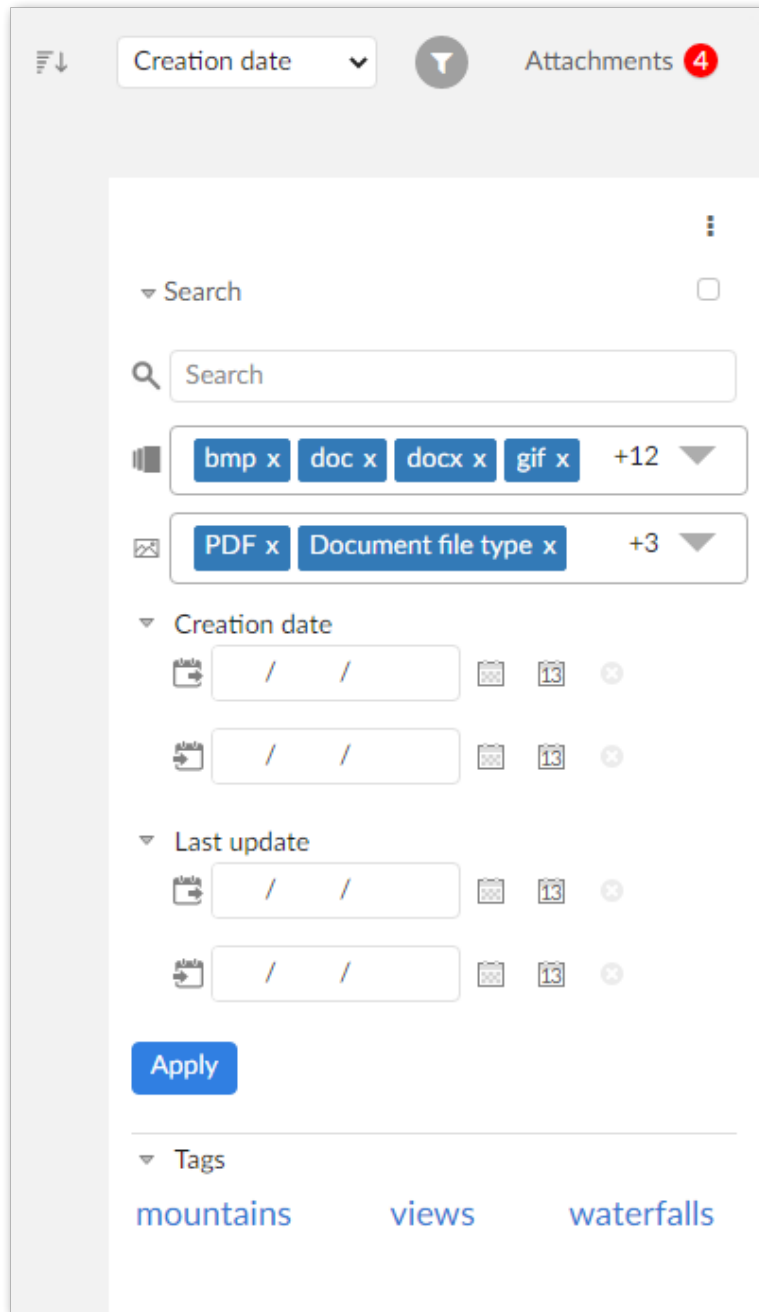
Creation date

Attachments 4

Search

Search

bmp x doc x docx x gif x +12

PDF x Document file type x +3

Creation date

/ /

13

/ /

13

Last update

/ /

13

/ /

13

Apply

Tags

mountains views waterfalls